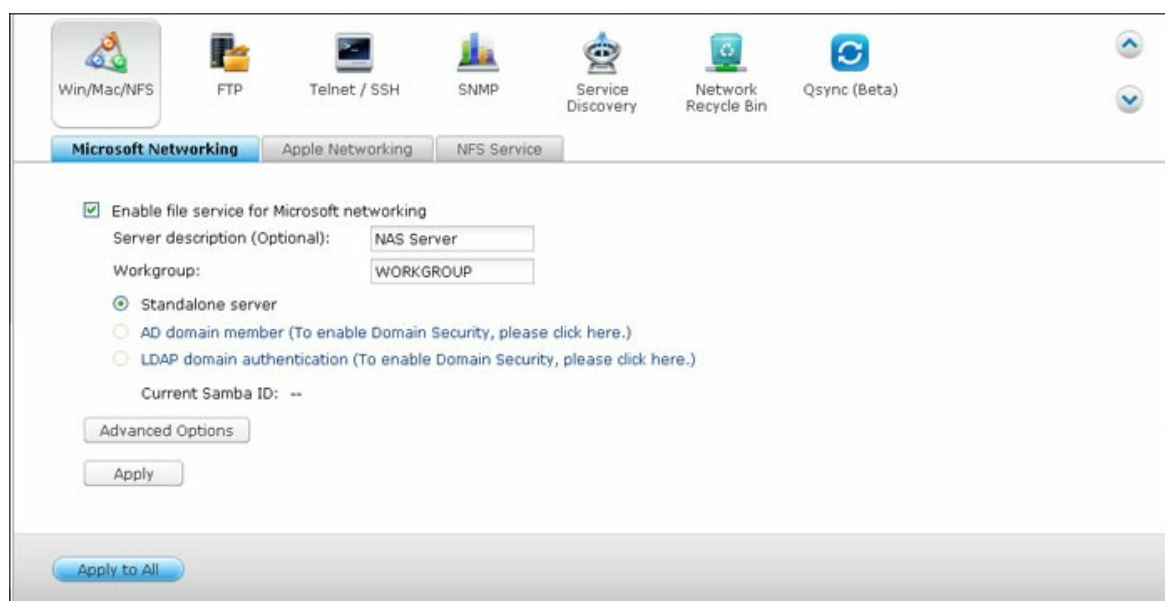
Win/Mac/NFS
FTP
Telnet / SSH
SNMP
Service Discovery
Network Recycle Bin
Qsync (Beta)

Microsoft Networking
Apple Networking
NFS Service

Enable file service for Microsoft networking

Server description (Optional): NAS Server

Workgroup: WORKGROUP

Standalone server

AD domain member (To enable Domain Security, please click here.)

LDAP domain authentication (To enable Domain Security, please click here.)

Current Samba ID: --

Advanced Options

Apply

Apply to All